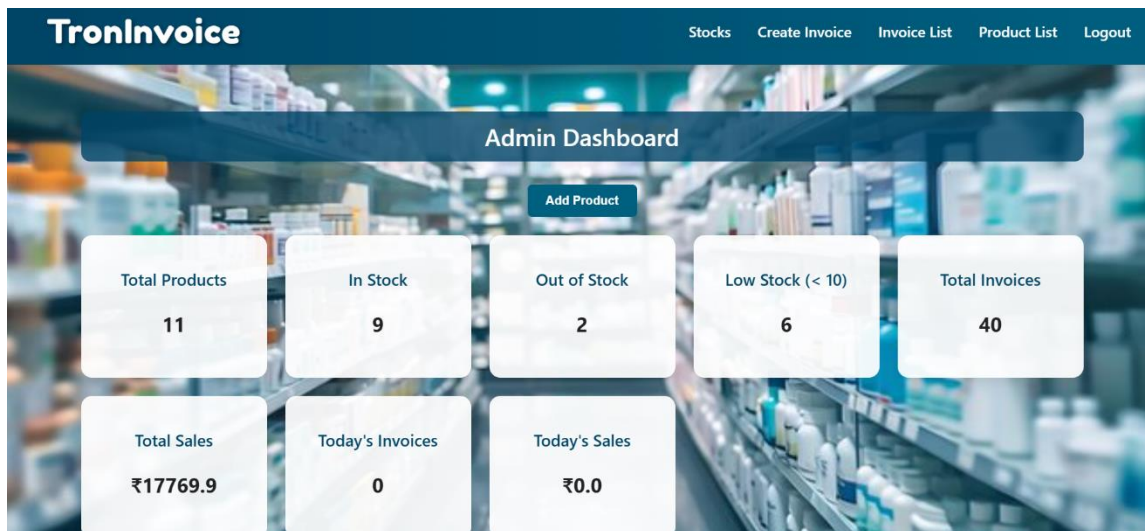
TronInvoice

Stocks Create Invoice Invoice List Product List Logout

Admin Dashboard

Add Product

Total Products
11

In Stock
9

Out of Stock
2

Low Stock (< 10)
6

Total Invoices
40

Total Sales
₹17769.9

Today's Invoices
0

Today's Sales
₹0.0